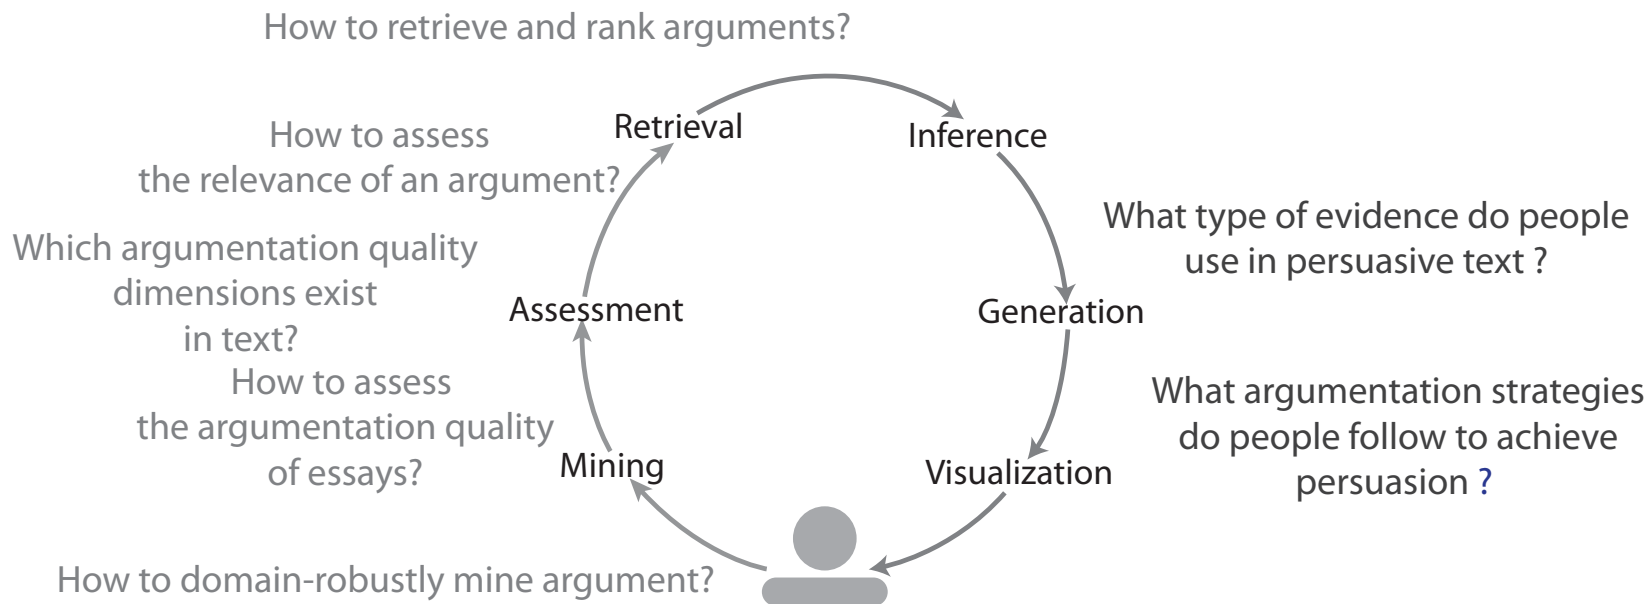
How to retrieve and rank arguments?

Retrieval

Inference

How to assess the relevance of an argument?

What type of evidence do people use in persuasive text ?

Which argumentation quality dimensions exist in text?

Assessment

Generation

How to assess the argumentation quality of essays?

What argumentation strategies do people follow to achieve persuasion ?

Mining

Visualization

How to domain-robustly mine argument?